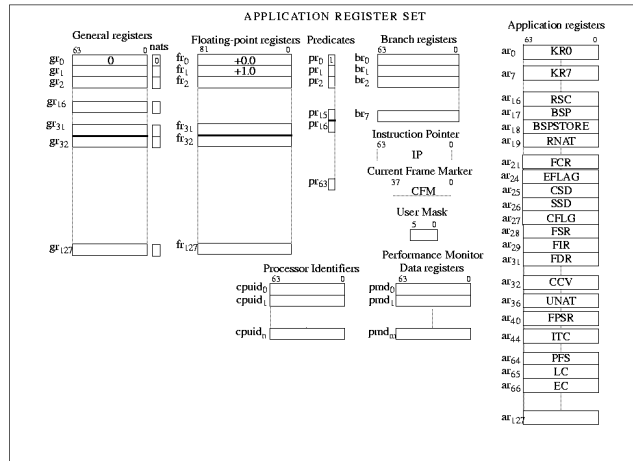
APPLICATION REGISTER SET

General registers
63 0 nats
$gr_0$ 0 0
$gr_1$
$gr_2$
$gr_{16}$
$gr_{31}$
$gr_{32}$
$gr_{127}$

Floating-point registers
81 0
$fr_0$ +0.0
$fr_1$ +1.0
$fr_2$
$fr_{31}$
$fr_{32}$
$fr_{127}$

Predicates
$pr_0$ 1
$pr_1$
$pr_2$
$pr_{15}$
$pr_{16}$
$pr_{63}$

Branch registers
63 0
$br_0$
$br_1$
$br_2$
$br_7$

Instruction Pointer
63 0
IP

Current Frame Marker
37 0
CFM

User Mask
5 0

Processor Identifiers
63 0
$cpuid_0$
$cpuid_1$
$cpuid_n$

Performance Monitor Data registers
63 0
$pmd_0$
$pmd_1$
$pmd_m$

Application registers
63 0
$ar_0$ KR0
$ar_7$ KR7
$ar_{16}$ RSC
$ar_{17}$ BSP
$ar_{18}$ BSPSTORE
$ar_{19}$ RNAT
$ar_{21}$ FCR
$ar_{24}$ EFLAG
$ar_{25}$ CSD
$ar_{26}$ SSD
$ar_{27}$ CFLG
$ar_{28}$ FSR
$ar_{29}$ FIR
$ar_{31}$ FDR
$ar_{32}$ CCV
$ar_{36}$ UNAT
$ar_{40}$ FPSR
$ar_{44}$ ITC
$ar_{64}$ PFS
$ar_{65}$ LC
$ar_{66}$ EC
$ar_{127}$